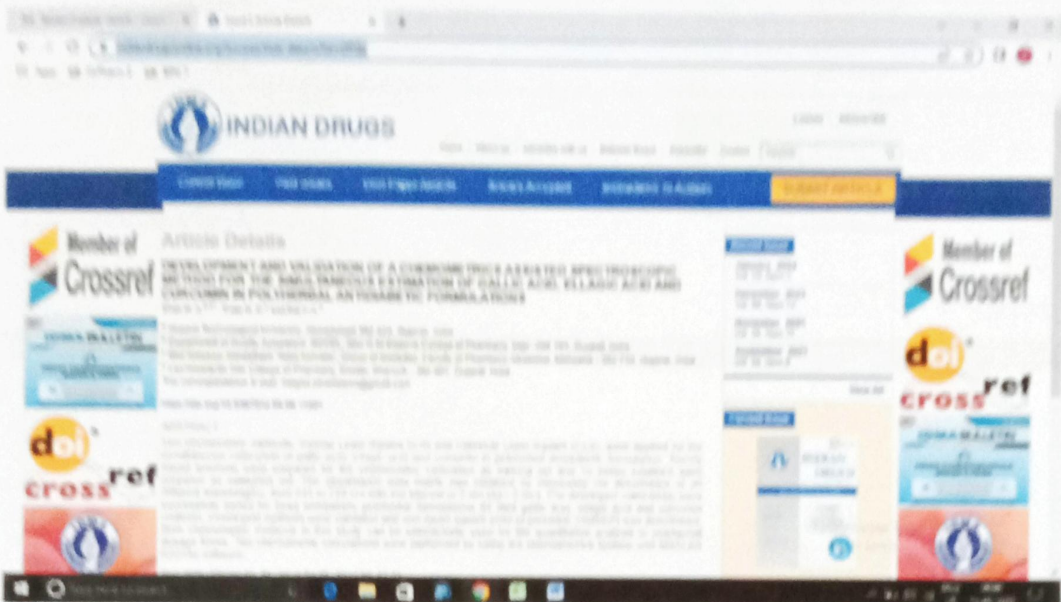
INDIAN DRUGS

Login Subscribe

Home About us Subscribe with us Editorial Board Newsletter Contact

Current Issue Past Issues Most Popular Articles Recent Accepted Instructions to Authors SUBMIT ARTICLE

Member of Crossref

Article Details

DEVELOPMENT AND VALIDATION OF A CHEMOMETRICS ASSISTED SPECTROSCOPIC METHOD FOR THE SIMULTANEOUS ESTIMATION OF GALLIC ACID, ELLAGIC ACID AND CURCUMIN IN POLYHERBAL ANTIDIABETIC FORMULATIONS

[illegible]

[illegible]

Abstract

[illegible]

Current Issue

Past Issue

doi crossref

Member of Crossref

doi crossref

Type here to search